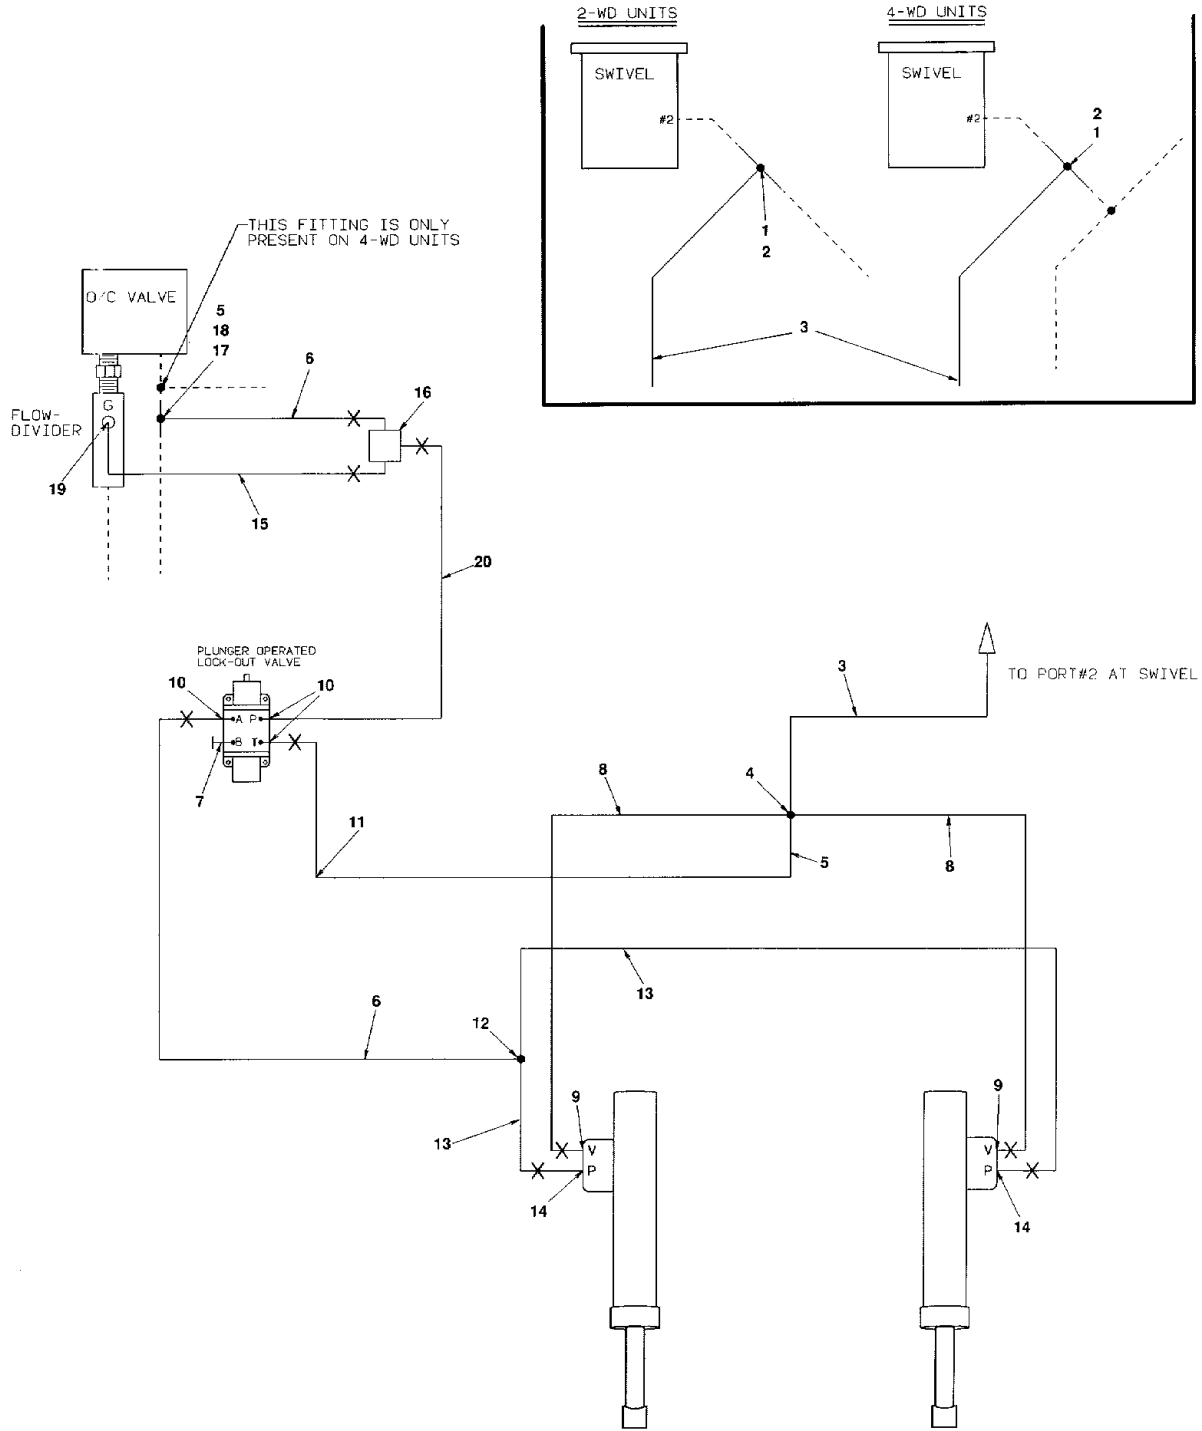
2-WD UNITS

SWIVEL

#2

1
2

4-WD UNITS

SWIVEL

#2

2
1

3

THIS FITTING IS ONLY PRESENT ON 4-WD UNITS

O/C VALVE

5
18
17

6

16

FLOW-DIVIDER

G

19

15

20

PLUNGER OPERATED LOCK-OUT VALVE

10

A P

B T

10

7

TO PORT#2 AT SWIVEL

3

4

8

8

11

5

13

6

12

9

V
P

13

14

9

V
P

14